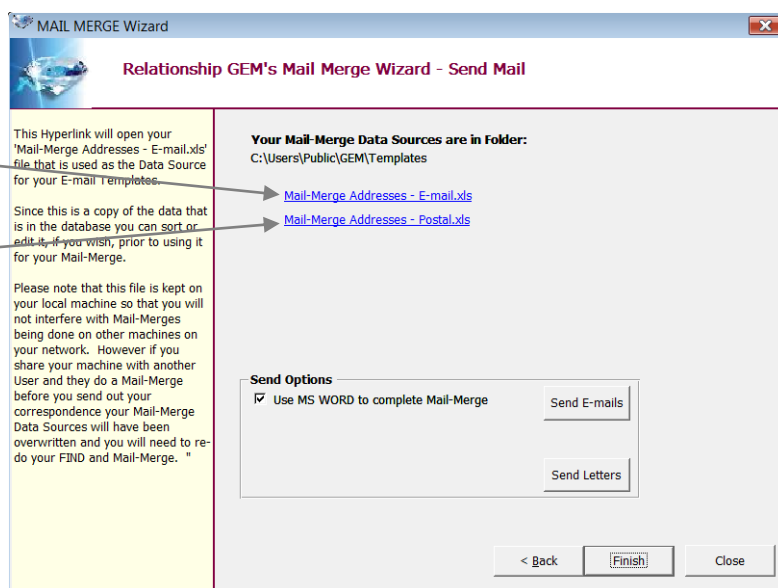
MAIL MERGE Wizard

Relationship GEM's Mail Merge Wizard - Send Mail

This Hyperlink will open your 'Mail-Merge Addresses - E-mail.xls' file that is used as the Data Source for your E-mail Templates.

Since this is a copy of the data that is in the database you can sort or edit it, if you wish, prior to using it for your Mail-Merge.

Please note that this file is kept on your local machine so that you will not interfere with Mail-Merges being done on other machines on your network. However if you share your machine with another User and they do a Mail-Merge before you send out your correspondence your Mail-Merge Data Sources will have been overwritten and you will need to redo your FIND and Mail-Merge. "

Your Mail-Merge Data Sources are in Folder:
C:\Users\Public\GEM\Templates

Mail-Merge Addresses - E-mail.xls

Mail-Merge Addresses - Postal.xls

Send Options
☑ Use MS WORD to complete Mail-Merge

Send E-mails

Send Letters

< Back

Finish

Close